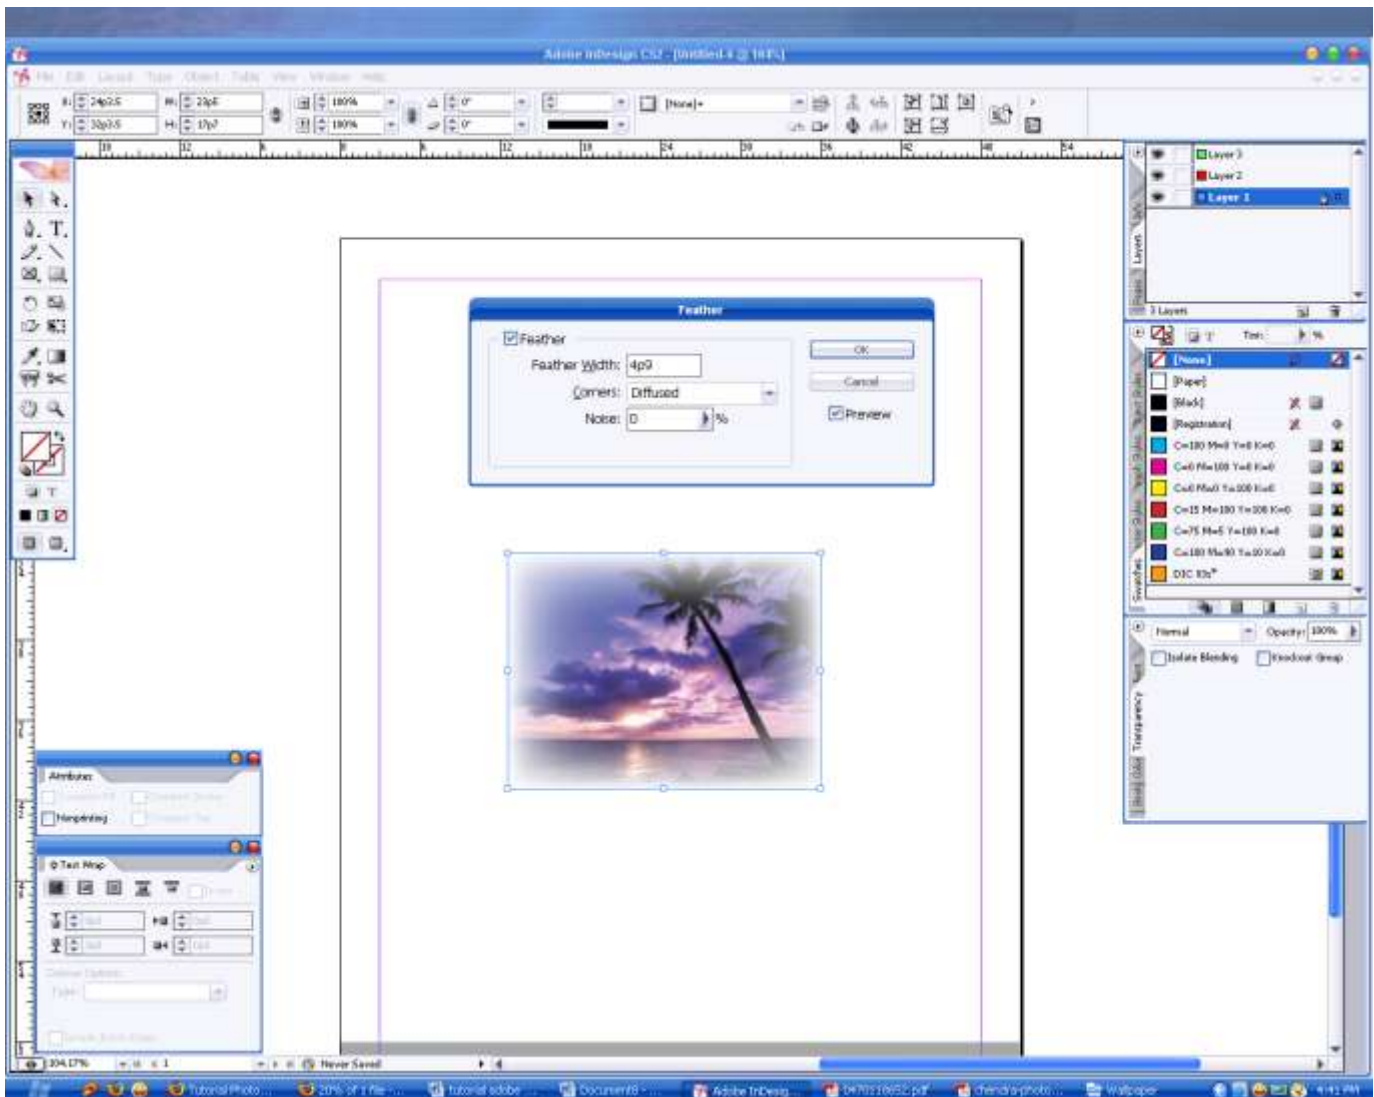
Adobe InDesign CS2 - [Untitled-4 @ 104%]

File Edit Layout Type Object Table View Window Help

X: 24p2.5 W: 23p6
Y: 32p3.5 H: 17p7
100%
100%
0°
0°
[None]+

Layer 3
Layer 2
Layer 1
3 Layers

Tint: %
[None]
[Paper]
[Black]
[Registration]
C=100 M=0 Y=0 K=0
C=0 M=100 Y=0 K=0
C=0 M=0 Y=100 K=0
C=15 M=100 Y=100 K=0
C=75 M=5 Y=100 K=0
C=100 M=90 Y=10 K=0
DIC 10s*

Normal
Opacity: 100%
Isolate Blending
Knockout Group

Layers
Swatches
Transparency

Feather
Feather
Feather Width: 4p9
Corners: Diffused
Noise: 0 %
OK
Cancel
Preview

Attributes
Nonprinting

Text Wrap

104.17%
1
Never Saved

Tutorial Photo ...
20% of 1 file ...
tutorial adobe ...
Document8 - ...
Adobe InDesig...
0470118652.pdf
chandra-photo...
Wallpaper
4:41 PM